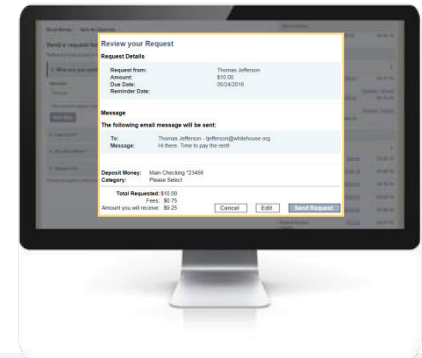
Review your Request

Request Details

Request from: Thomas Jefferson
Amount: $10.00
Due Date: 05/24/2016
Reminder Date:

Message

The following email message will be sent:

To: Thomas Jefferson - tjefferson@whitehouse.org
Message: Hi there. Time to pay the rent!

Deposit Money: Main Checking *23456
Category: Please Select

Total Requested: $10.00
Fees: $0.75
Amount you will receive: $9.25

Cancel Edit Send Request

Send a request for
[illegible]